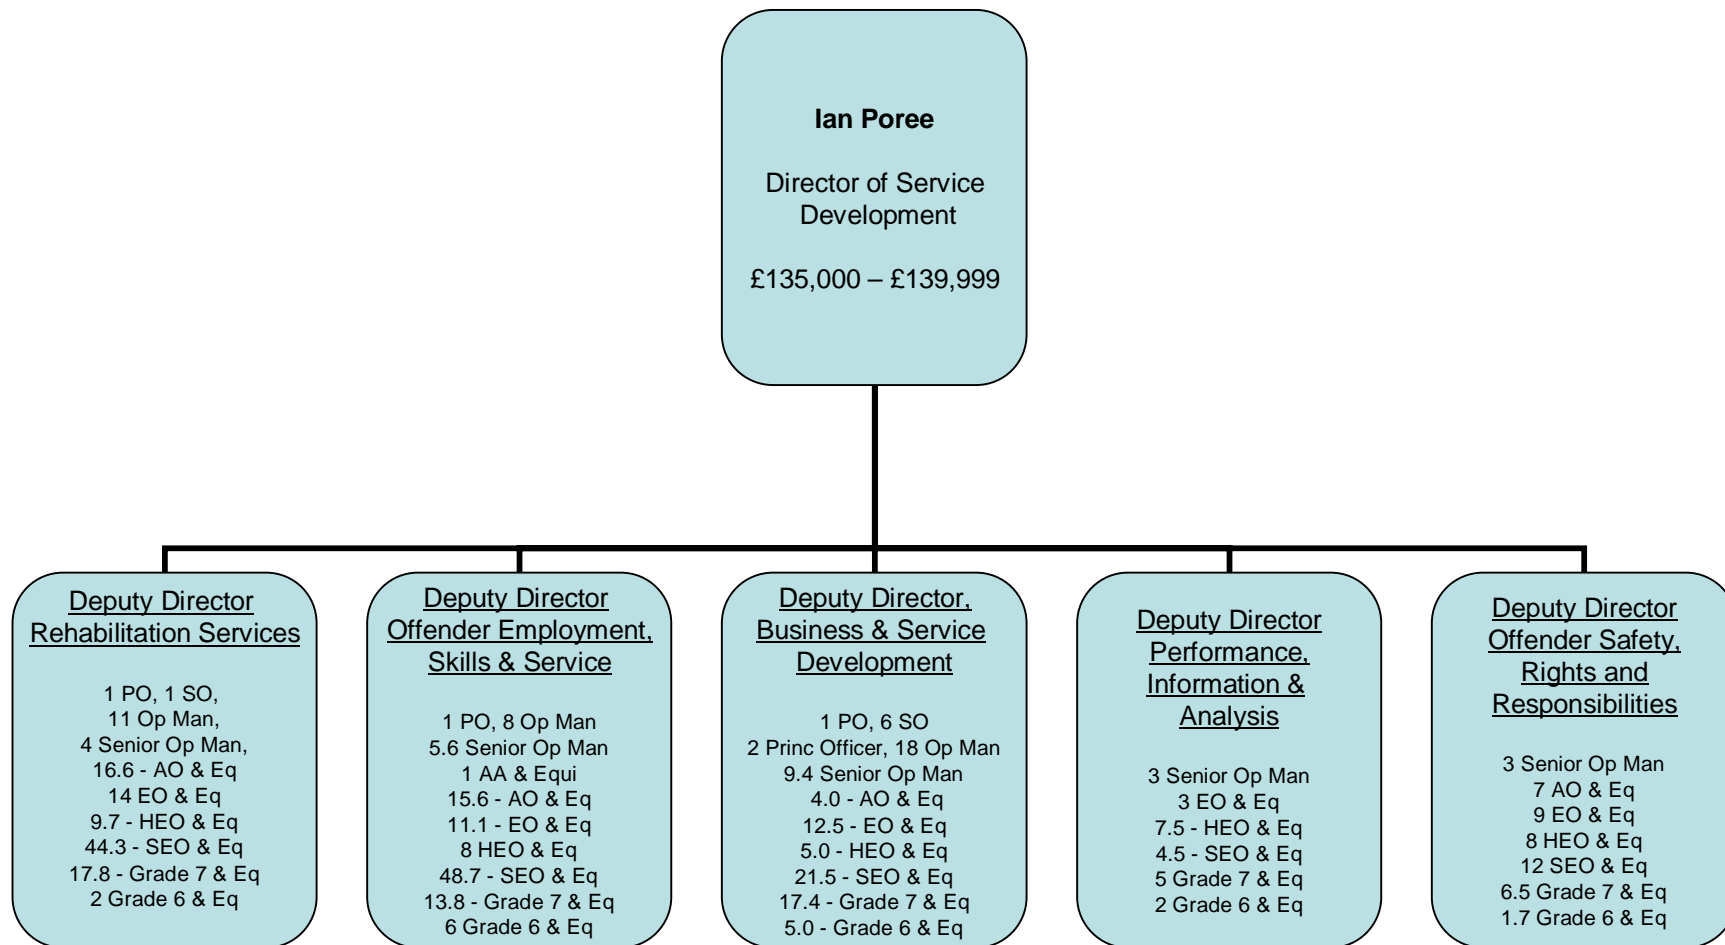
**Ian Poree**

Director of Service Development

£135,000 – £139,999

Deputy Director Rehabilitation Services

1 PO, 1 SO,
11 Op Man,
4 Senior Op Man,
16.6 - AO & Eq
14 EO & Eq
9.7 - HEO & Eq
44.3 - SEO & Eq
17.8 - Grade 7 & Eq
2 Grade 6 & Eq

Deputy Director Offender Employment, Skills & Service

1 PO, 8 Op Man
5.6 Senior Op Man
1 AA & Equi
15.6 - AO & Eq
11.1 - EO & Eq
8 HEO & Eq
48.7 - SEO & Eq
13.8 - Grade 7 & Eq
6 Grade 6 & Eq

Deputy Director, Business & Service Development

1 PO, 6 SO
2 Princ Officer, 18 Op Man
9.4 Senior Op Man
4.0 - AO & Eq
12.5 - EO & Eq
5.0 - HEO & Eq
21.5 - SEO & Eq
17.4 - Grade 7 & Eq
5.0 - Grade 6 & Eq

Deputy Director Performance, Information & Analysis

3 Senior Op Man
3 EO & Eq
7.5 - HEO & Eq
4.5 - SEO & Eq
5 Grade 7 & Eq
2 Grade 6 & Eq

Deputy Director Offender Safety, Rights and Responsibilities

3 Senior Op Man
7 AO & Eq
9 EO & Eq
8 HEO & Eq
12 SEO & Eq
6.5 Grade 7 & Eq
1.7 Grade 6 & Eq